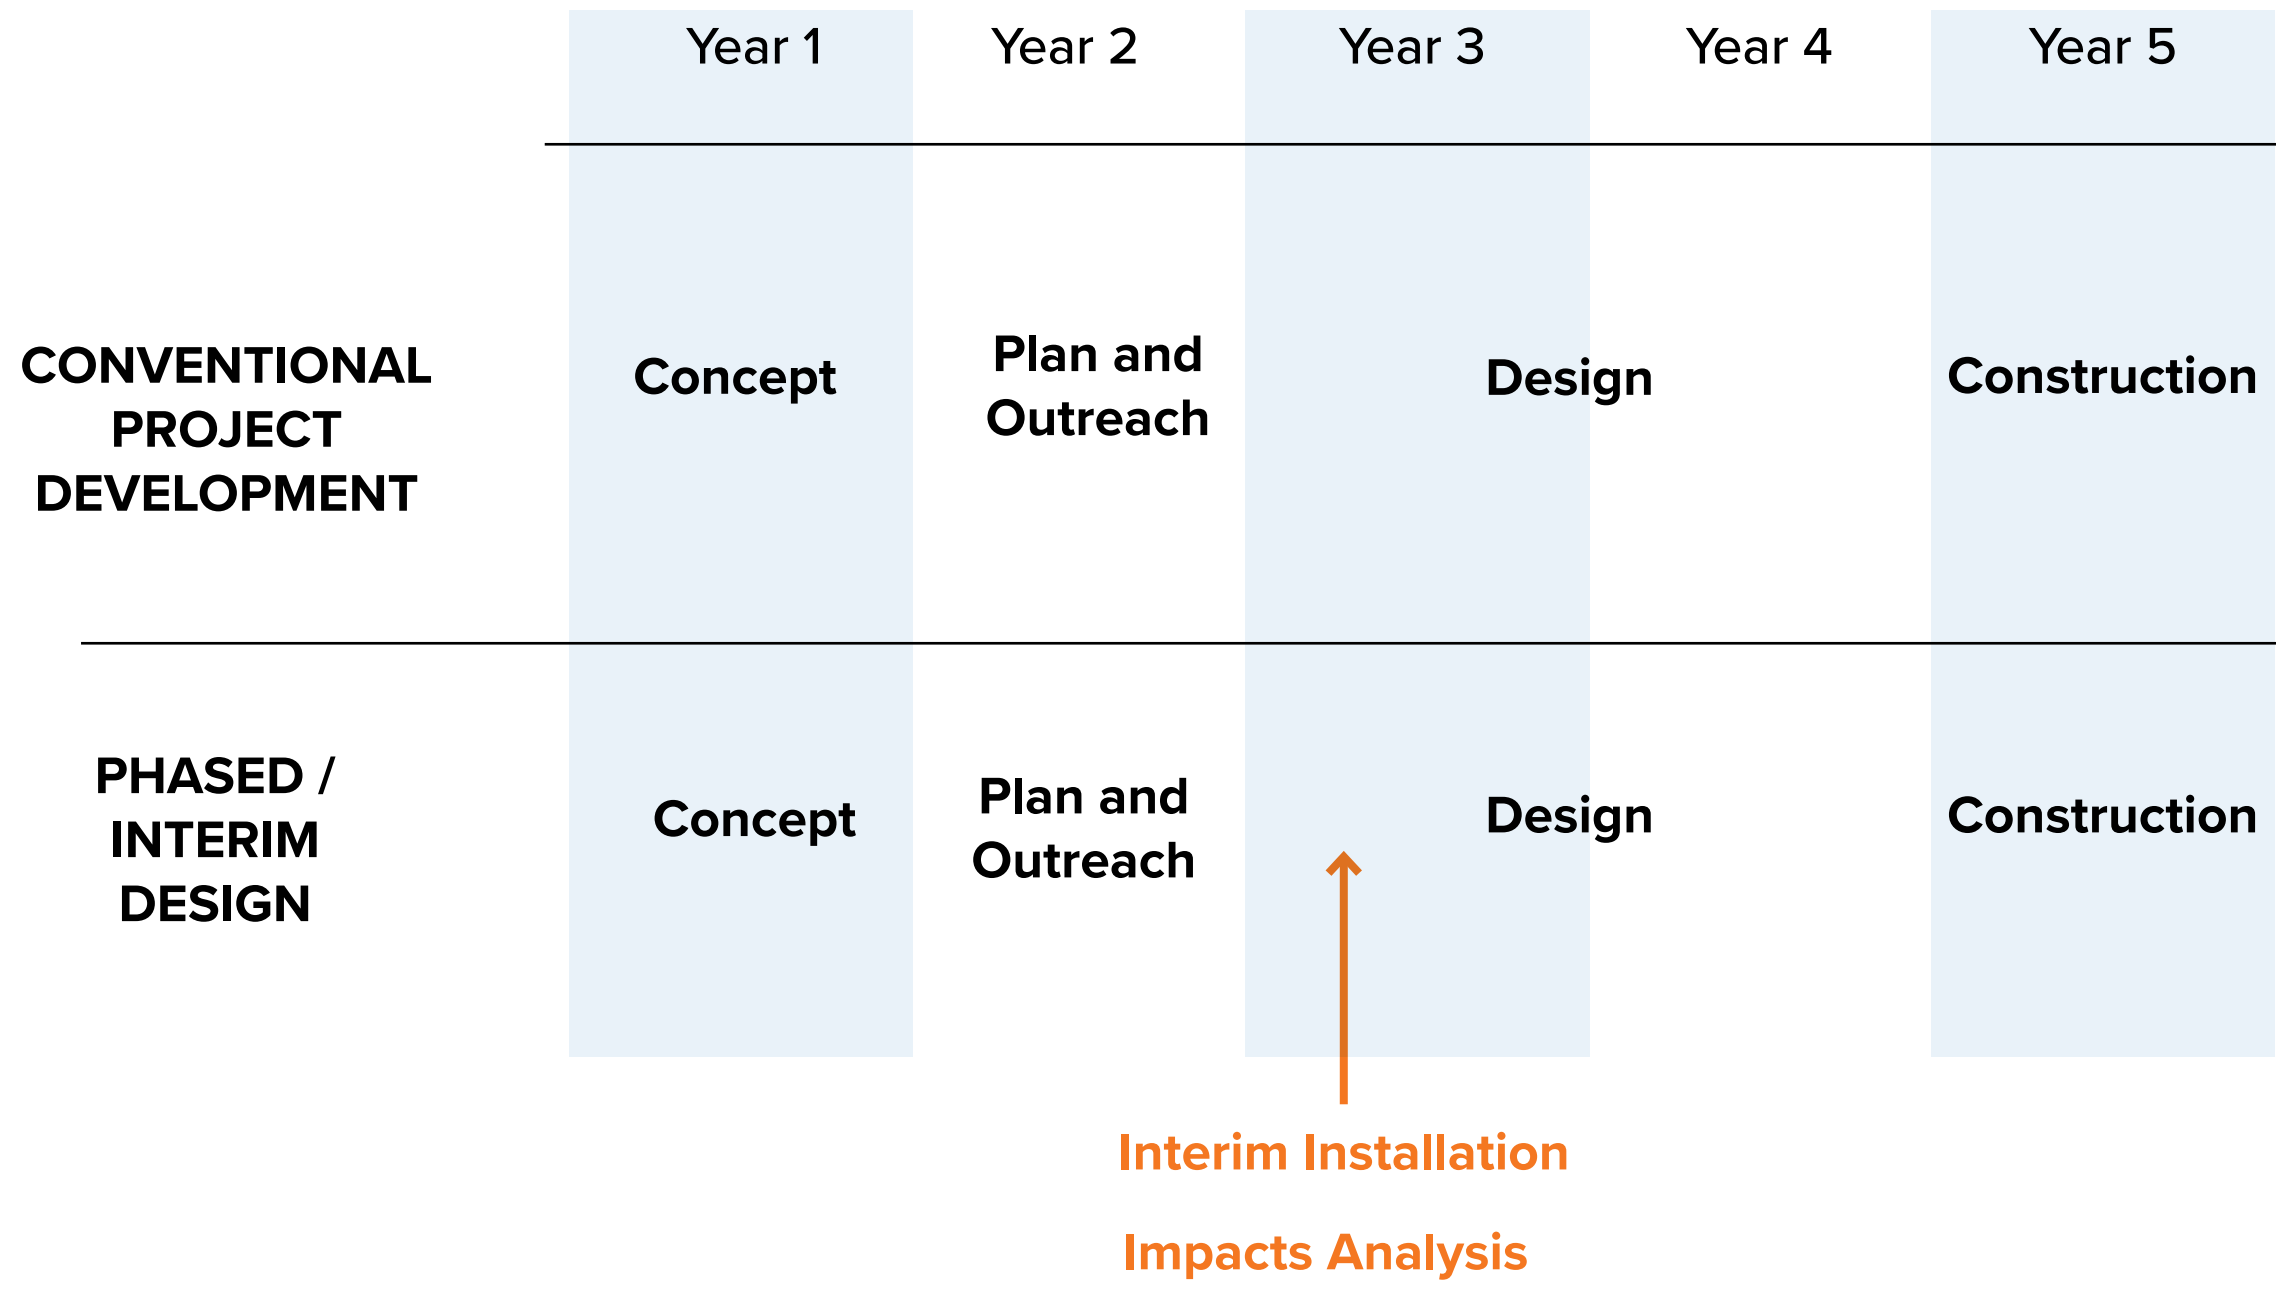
|  | Year 1 | Year 2 | Year 3 | Year 4 | Year 5 |
|---|---|---|---|---|---|
| CONVENTIONAL PROJECT DEVELOPMENT | Concept | Plan and Outreach | Design | | Construction |
| PHASED / INTERIM DESIGN | Concept | Plan and Outreach | Design | | Construction |

Interim Installation

Impacts Analysis